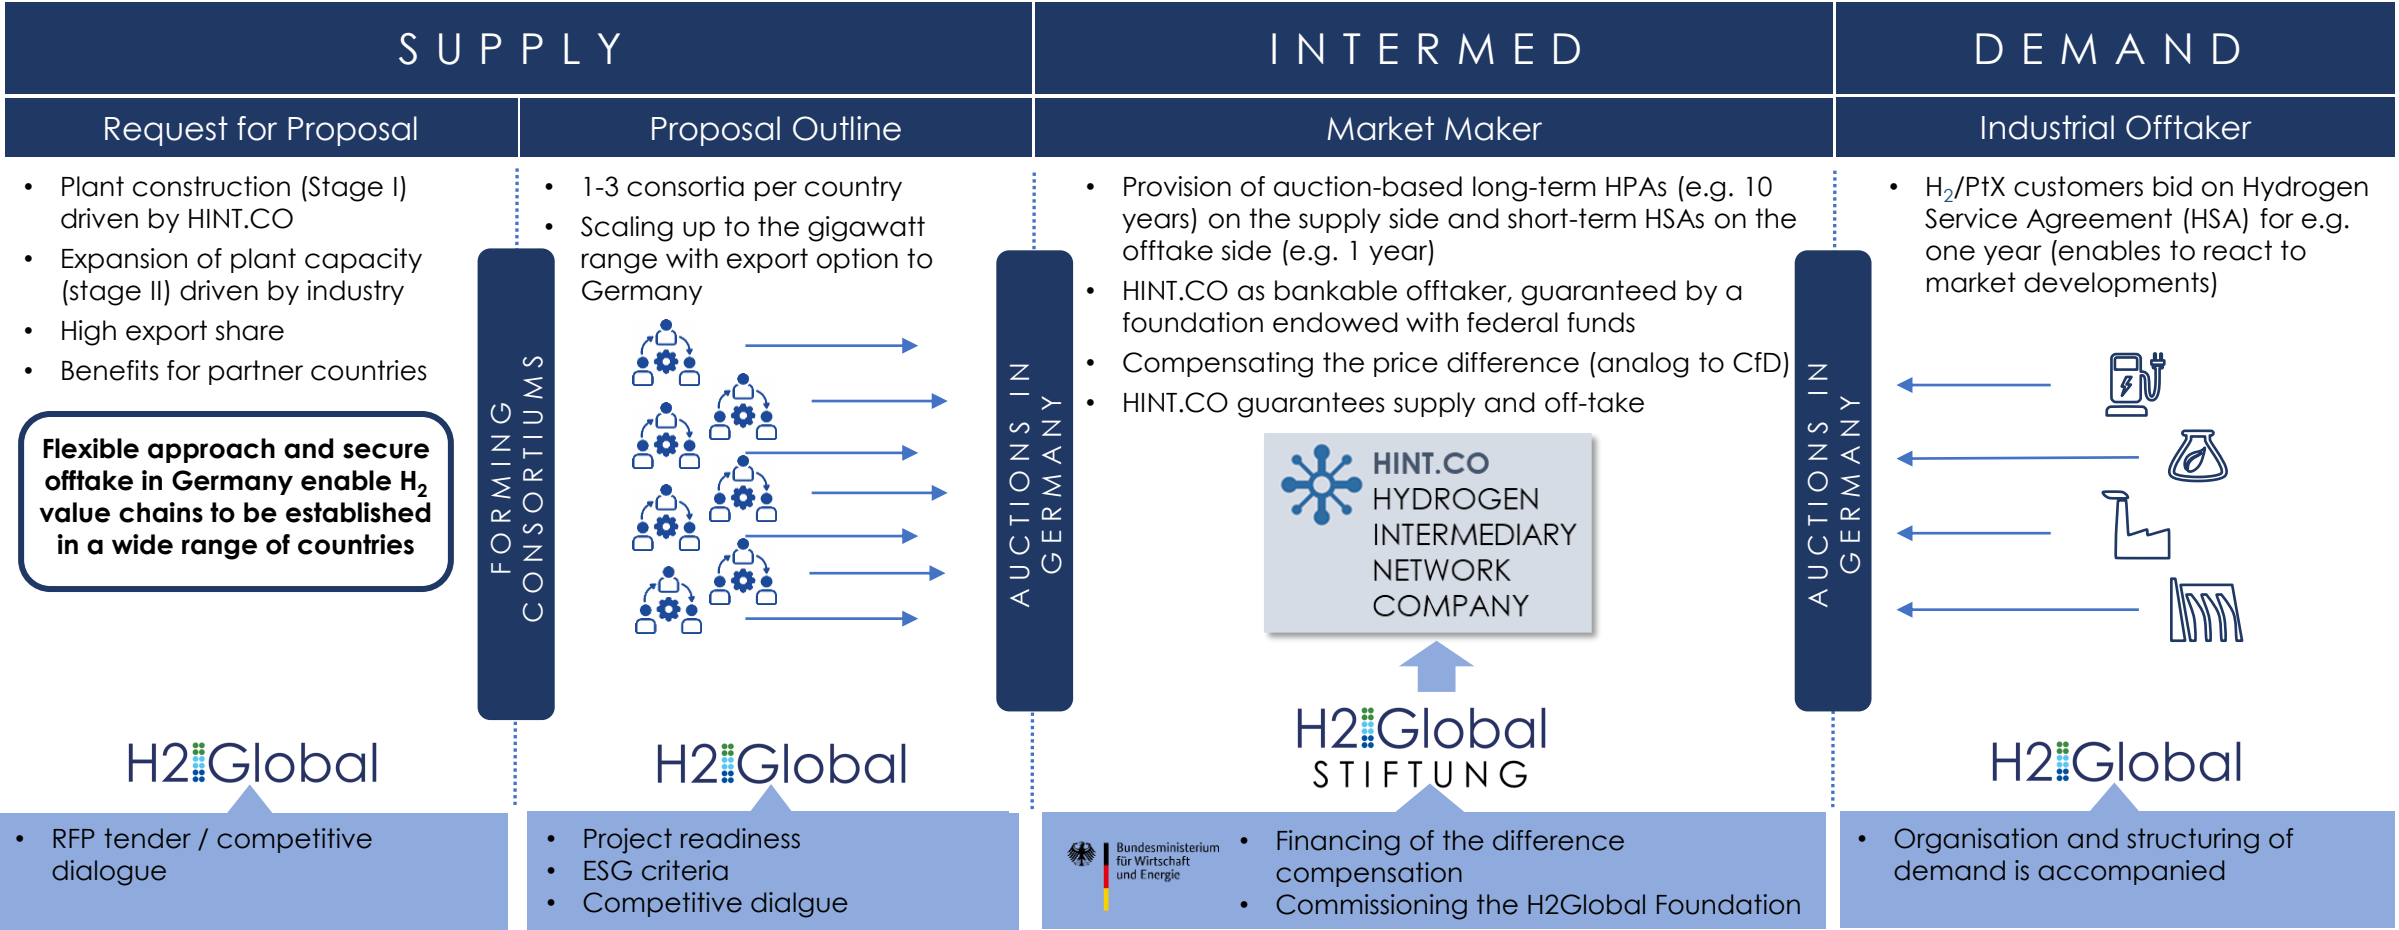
SUPPLY

Request for Proposal

- Plant construction (Stage I) driven by HINT.CO
- Expansion of plant capacity (stage II) driven by industry
- High export share
- Benefits for partner countries

Flexible approach and secure offtake in Germany enable $H_2$ value chains to be established in a wide range of countries

FORMING CONSORTIUMS

Proposal Outline

- 1-3 consortia per country
- Scaling up to the gigawatt range with export option to Germany

H2Global

- RFP tender / competitive dialogue

H2Global

- Project readiness
- ESG criteria
- Competitive dialgue

AUCTIONS IN GERMANY

INTERMED

Market Maker

- Provision of auction-based long-term HPAs (e.g. 10 years) on the supply side and short-term HSAs on the offtake side (e.g. 1 year)
- HINT.CO as bankable offtaker, guaranteed by a foundation endowed with federal funds
- Compensating the price difference (analog to CfD)
- HINT.CO guarantees supply and off-take

HINT.CO
HYDROGEN INTERMEDIARY NETWORK COMPANY

H2Global
STIFTUNG

Bundesministerium für Wirtschaft und Energie

- Financing of the difference compensation
- Commissioning the H2Global Foundation

AUCTIONS IN GERMANY

DEMAND

Industrial Offtaker

- $H_2$/PtX customers bid on Hydrogen Service Agreement (HSA) for e.g. one year (enables to react to market developments)

H2Global

- Organisation and structuring of demand is accompanied